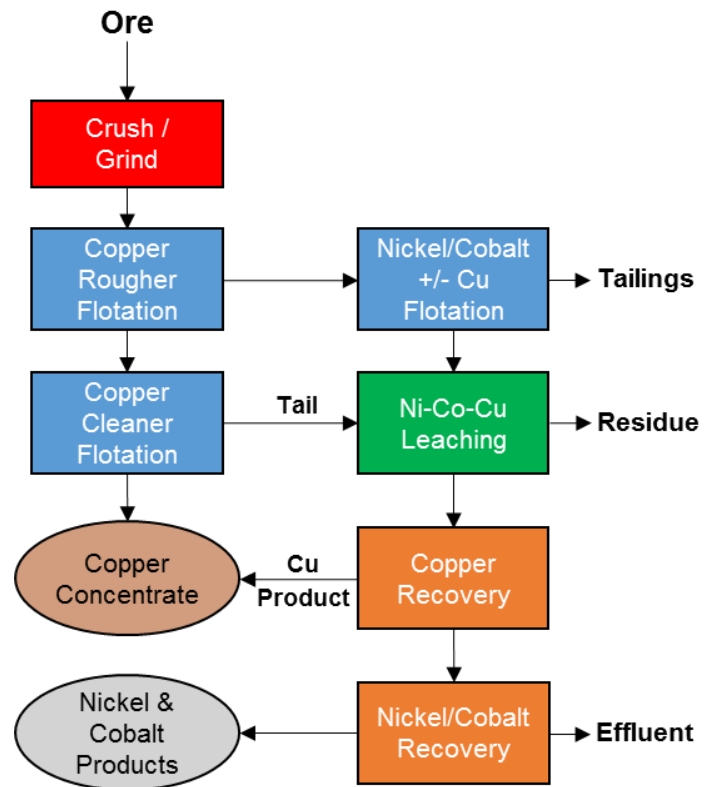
Ore

Crush / Grind

Copper Rougher Flotation

Nickel/Cobalt +/- Cu Flotation

Tailings

Copper Cleaner Flotation

Tail

Ni-Co-Cu Leaching

Residue

Copper Concentrate

Cu Product

Copper Recovery

Nickel & Cobalt Products

Nickel/Cobalt Recovery

Effluent